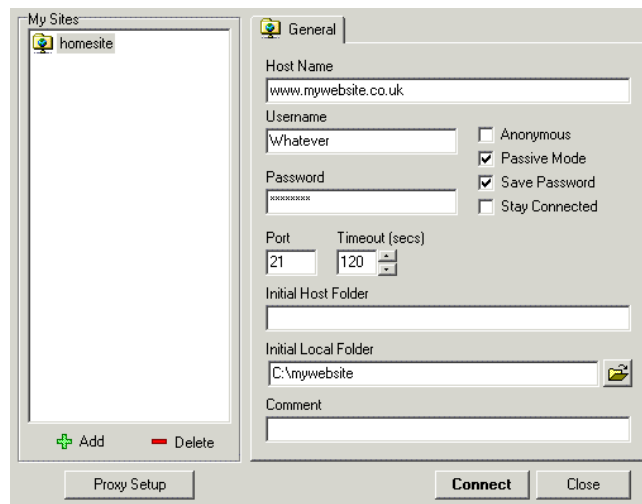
My Sites

homesite

Add

Delete

Proxy Setup

General

Host Name

www.mywebsite.co.uk

Username

Whatever

Anonymous

Passive Mode

Save Password

Stay Connected

Password

********

Port

21

Timeout (secs)

120

Initial Host Folder

Initial Local Folder

C:\mywebsite

Comment

Connect

Close